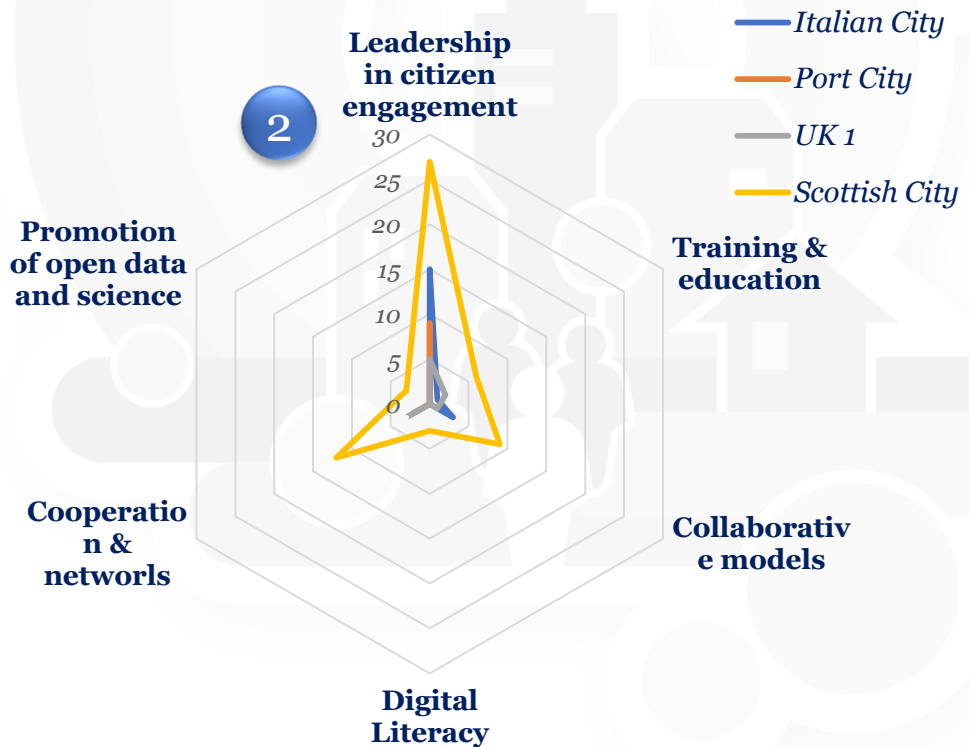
2

Italian City
Port City
UK 1
Scottish City

Leadership in citizen engagement

30
25
20
15
10
5
0

Training & education

Collaborativ e models

Digital Literacy

Cooperatio n & networls

Promotion of open data and science